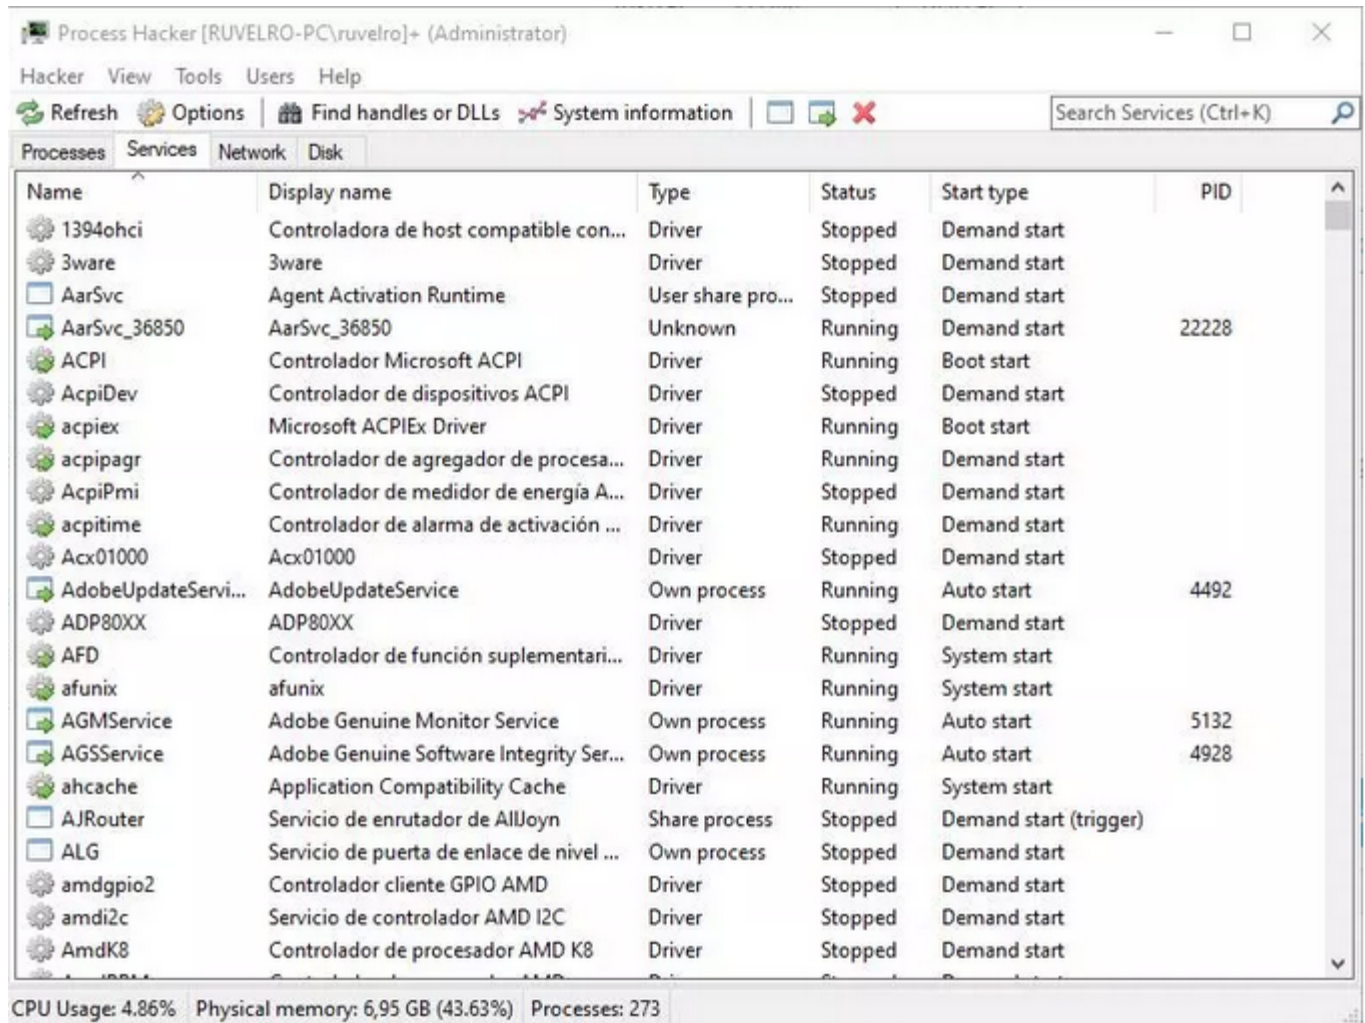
Process Hacker [RUVELRO-PC\ruvelro]+ (Administrator)

Hacker View Tools Users Help

Refresh Options Find handles or DLLs System information

Search Services (Ctrl+K)

Processes Services Network Disk

| Name | Display name | Type | Status | Start type | PID |
|---|---|---|---|---|---|
| 1394ohci | Controladora de host compatible con... | Driver | Stopped | Demand start | |
| 3ware | 3ware | Driver | Stopped | Demand start | |
| AarSvc | Agent Activation Runtime | User share pro... | Stopped | Demand start | |
| AarSvc_36850 | AarSvc_36850 | Unknown | Running | Demand start | 22228 |
| ACPI | Controlador Microsoft ACPI | Driver | Running | Boot start | |
| AcpiDev | Controlador de dispositivos ACPI | Driver | Stopped | Demand start | |
| acpiex | Microsoft ACPIEx Driver | Driver | Running | Boot start | |
| acpipagr | Controlador de agregador de procesa... | Driver | Running | Demand start | |
| AcpiPmi | Controlador de medidor de energía A... | Driver | Stopped | Demand start | |
| acpitime | Controlador de alarma de activación ... | Driver | Running | Demand start | |
| Acx01000 | Acx01000 | Driver | Stopped | Demand start | |
| AdobeUpdateServi... | AdobeUpdateService | Own process | Running | Auto start | 4492 |
| ADP80XX | ADP80XX | Driver | Stopped | Demand start | |
| AFD | Controlador de función suplementari... | Driver | Running | System start | |
| afunix | afunix | Driver | Running | System start | |
| AGMService | Adobe Genuine Monitor Service | Own process | Running | Auto start | 5132 |
| AGSService | Adobe Genuine Software Integrity Ser... | Own process | Running | Auto start | 4928 |
| ahcache | Application Compatibility Cache | Driver | Running | System start | |
| AJRouter | Servicio de enrutador de AllJoyn | Share process | Stopped | Demand start (trigger) | |
| ALG | Servicio de puerta de enlace de nivel ... | Own process | Stopped | Demand start | |
| amdgpio2 | Controlador cliente GPIO AMD | Driver | Stopped | Demand start | |
| amdi2c | Servicio de controlador AMD I2C | Driver | Stopped | Demand start | |
| AmdK8 | Controlador de procesador AMD K8 | Driver | Stopped | Demand start | |

CPU Usage: 4.86% Physical memory: 6,95 GB (43.63%) Processes: 273